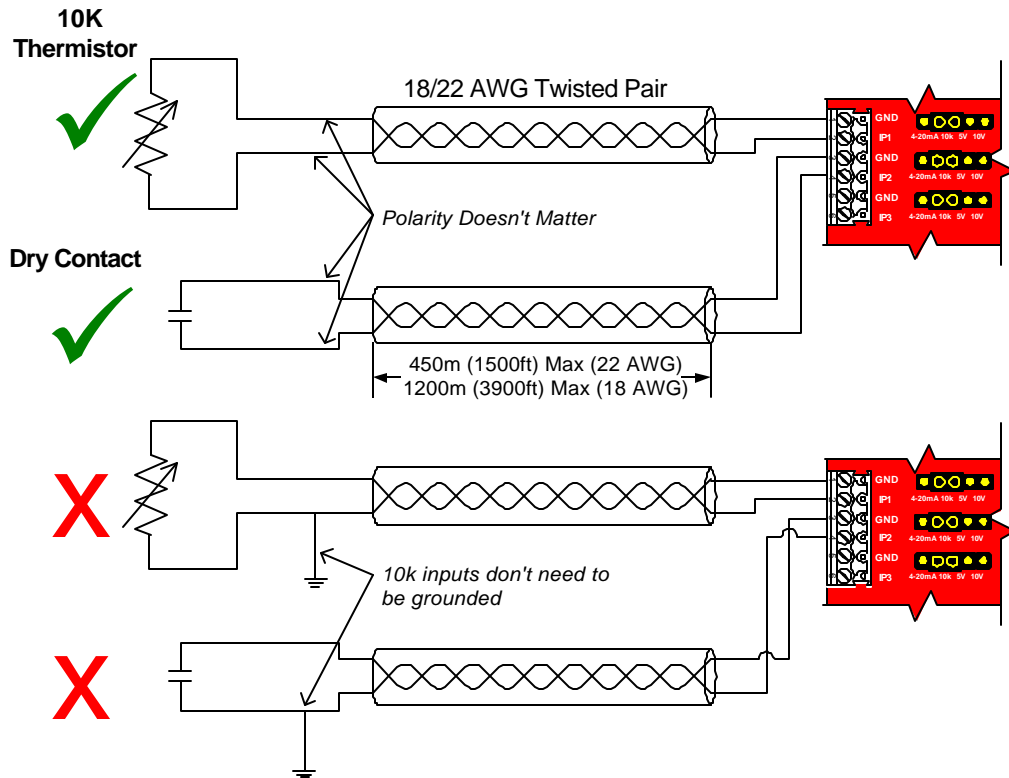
10K Thermistor

18/22 AWG Twisted Pair

GND
IP1
4-20mA 10k 5V 10V
GND
IP2
4-20mA 10k 5V 10V
GND
IP3
4-20mA 10k 5V 10V

Polarity Doesn't Matter

Dry Contact

450m (1500ft) Max (22 AWG)
1200m (3900ft) Max (18 AWG)

X

GND
IP1
4-20mA 10k 5V 10V
GND
IP2
4-20mA 10k 5V 10V
GND
IP3
4-20mA 10k 5V 10V

10k inputs don't need to be grounded

X